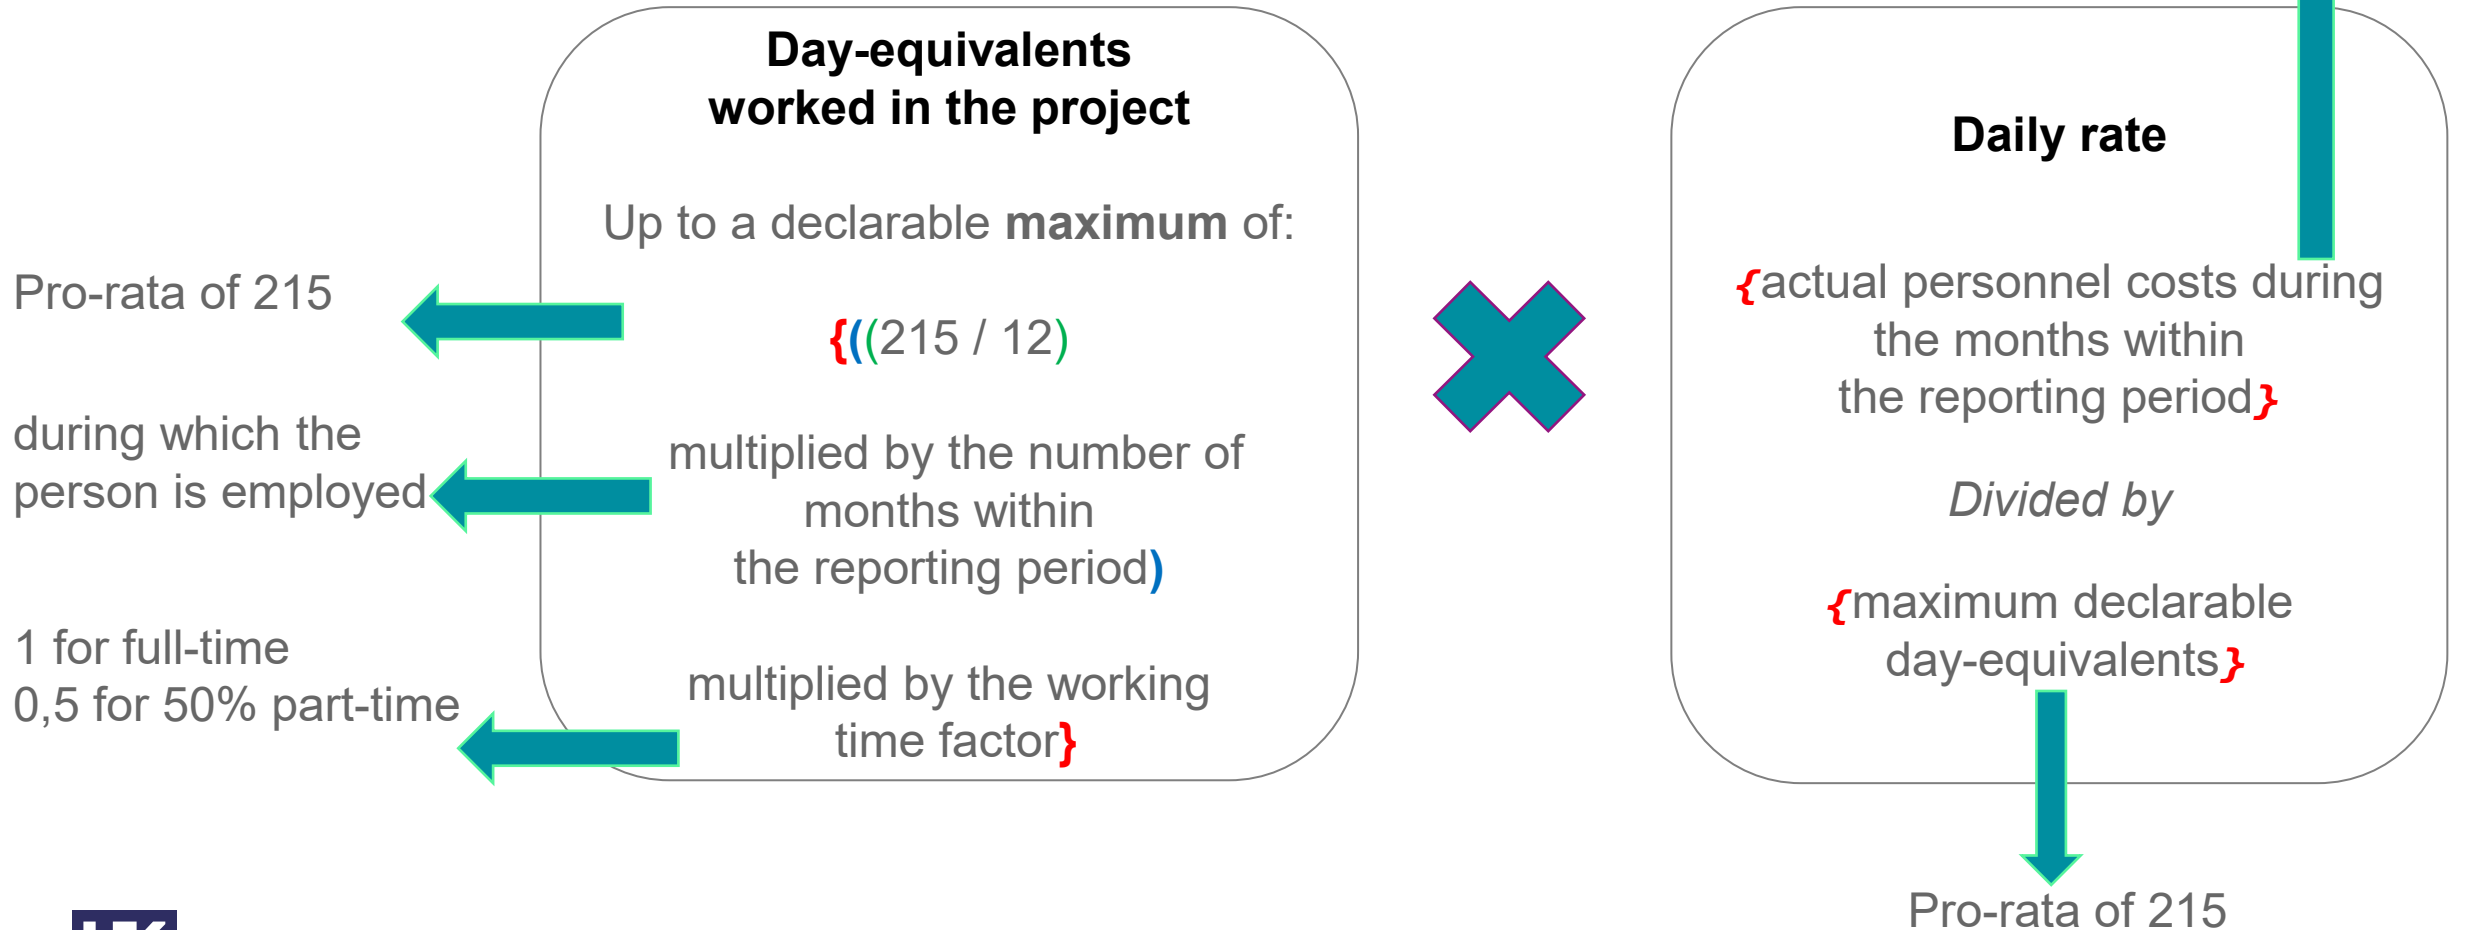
Day-equivalents worked in the project

Up to a declarable **maximum** of:

{((215 / 12)

multiplied by the number of months within the reporting period)

multiplied by the working time factor}

Pro-rata of 215

during which the person is employed

1 for full-time
0,5 for 50% part-time

Daily rate

{actual personnel costs during the months within the reporting period}

*Divided by*

{maximum declarable day-equivalents}

Pro-rata of 215